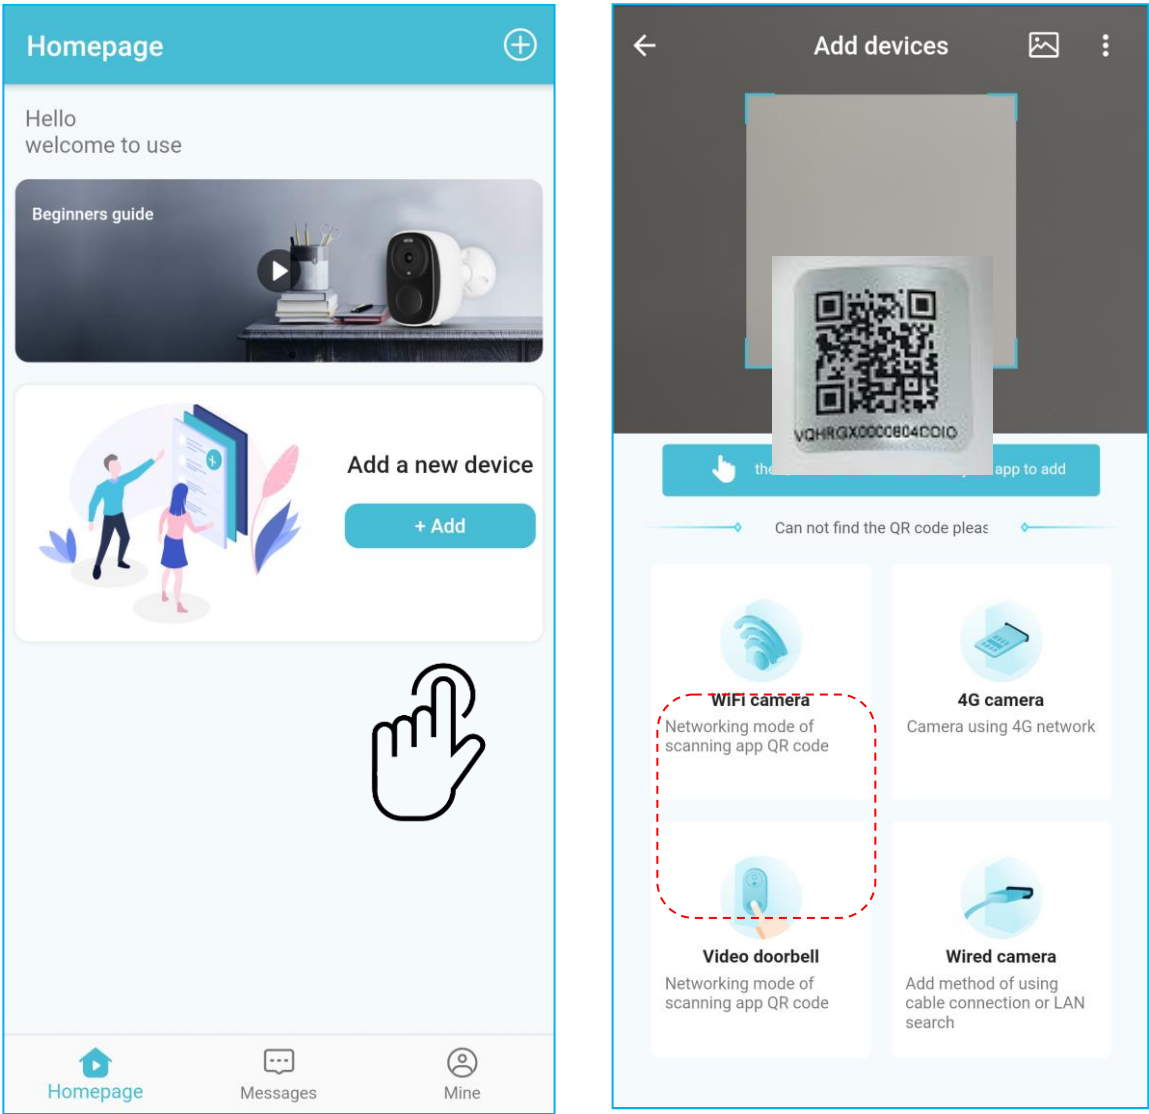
Homepage

Hello
welcome to use

Beginners guide

Add a new device

+ Add

Homepage

Messages

Mine

Add devices

VQHRGX0000804COIO

the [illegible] app to add

Can not find the QR code pleas

WiFi camera
Networking mode of scanning app QR code

4G camera
Camera using 4G network

Video doorbell
Networking mode of scanning app QR code

Wired camera
Add method of using cable connection or LAN search